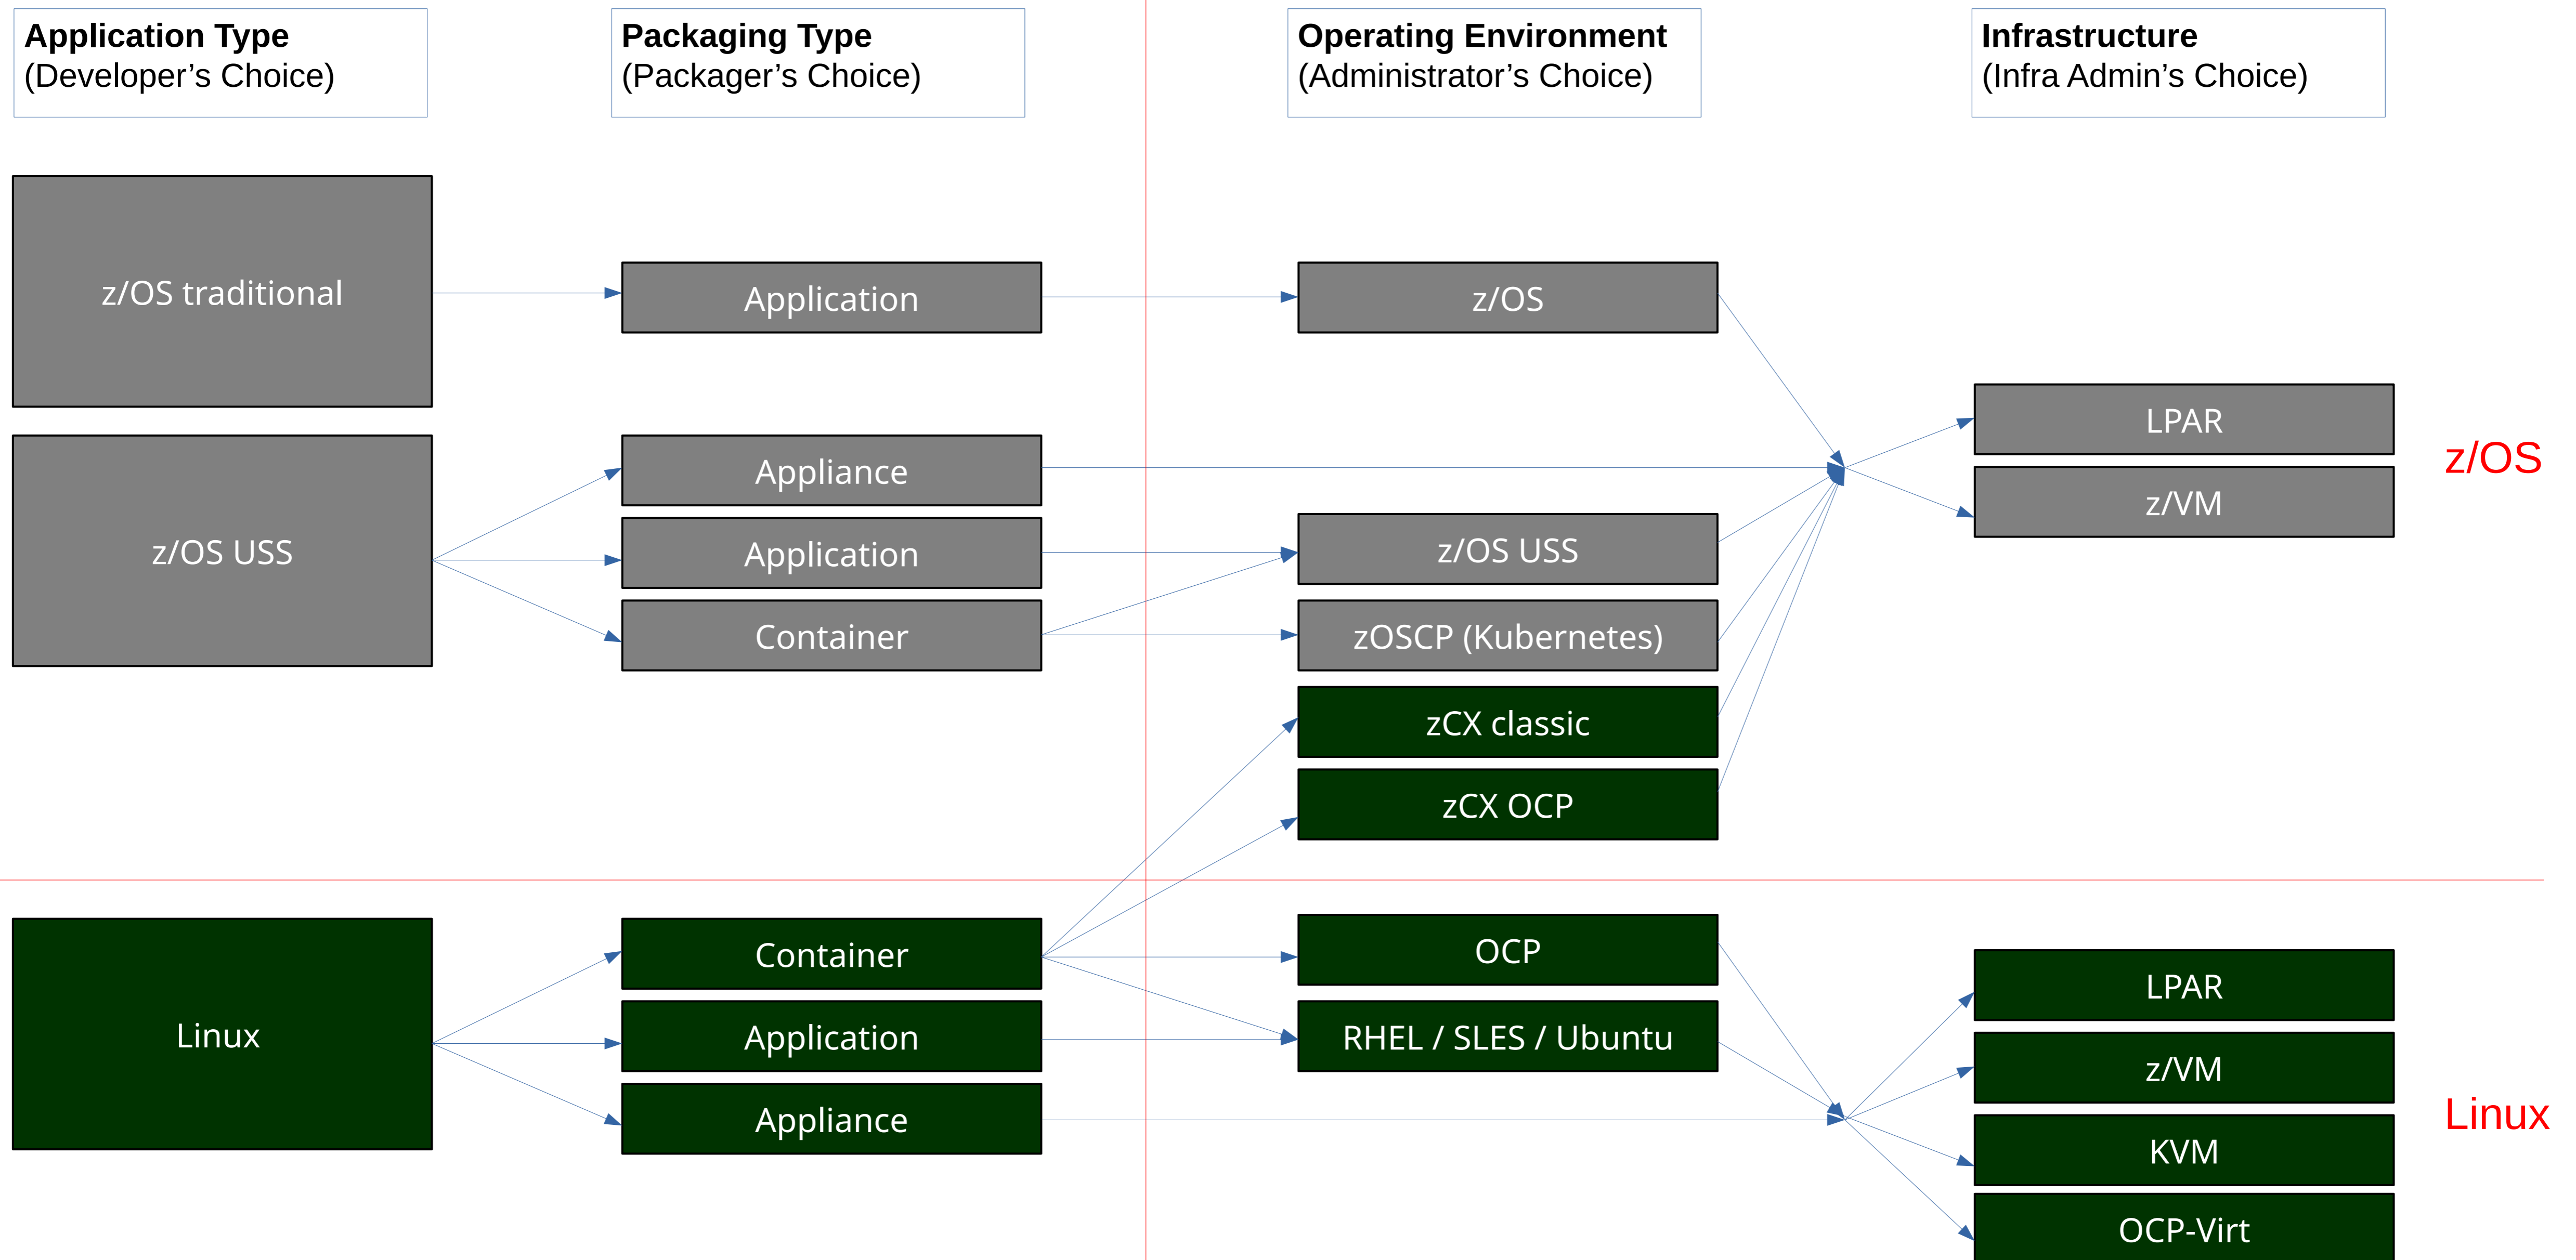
Application Type
(Developer's Choice)

Packaging Type
(Packager's Choice)

Operating Environment
(Administrator's Choice)

Infrastructure
(Infra Admin's Choice)

z/OS traditional

Application

z/OS

LPAR

z/VM

z/OS

z/OS USS

Appliance

Application

Container

z/OS USS

zOSCP (Kubernetes)

zCX classic

zCX OCP

Linux

Container

Application

Appliance

OCP

RHEL / SLES / Ubuntu

LPAR

z/VM

KVM

OCP-Virt

Linux